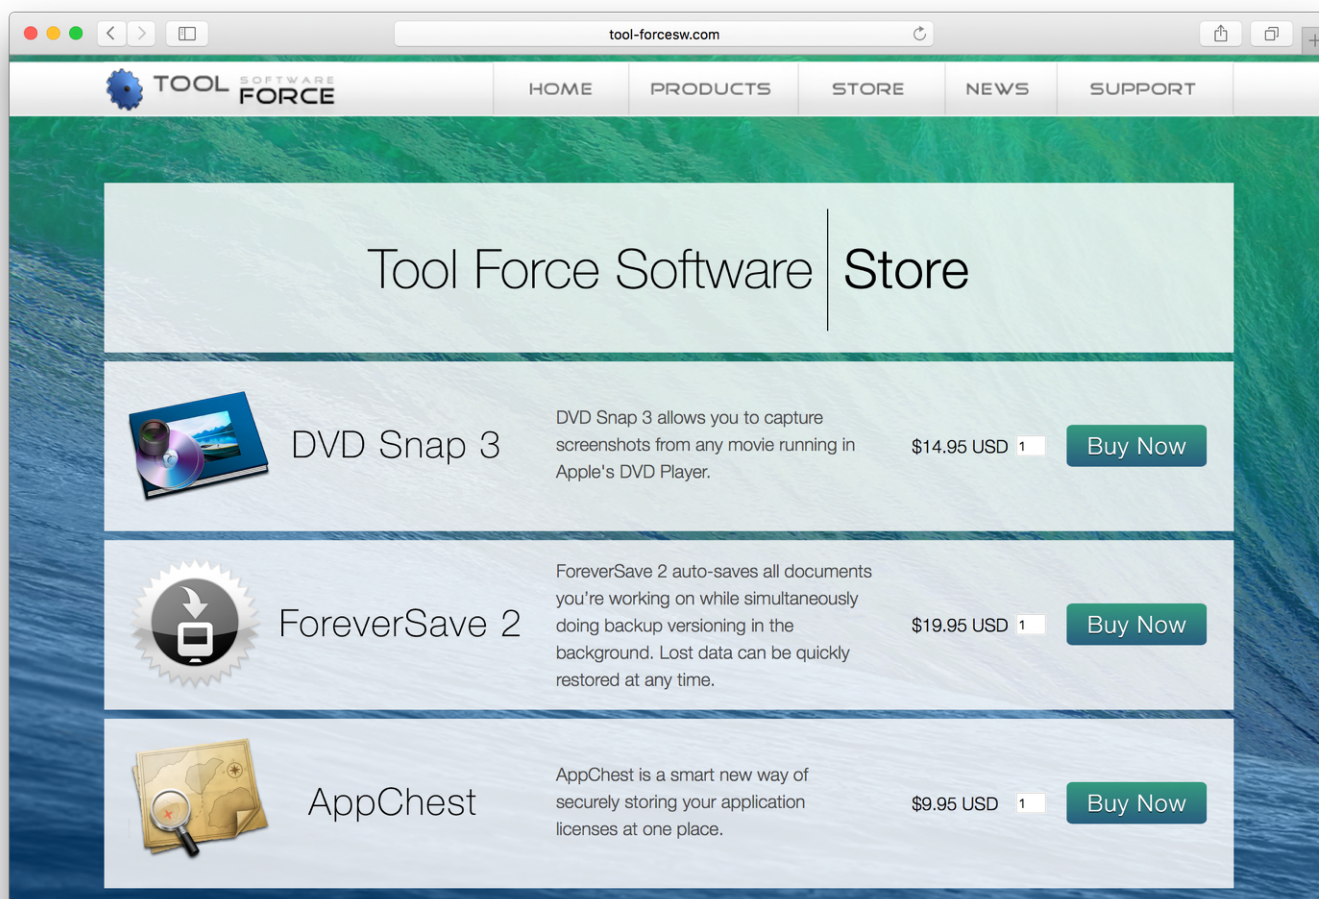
tool-forcesw.com

TOOL SOFTWARE FORCE

HOME PRODUCTS STORE NEWS SUPPORT

Tool Force Software | Store

DVD Snap 3

DVD Snap 3 allows you to capture screenshots from any movie running in Apple's DVD Player.

$14.95 USD 1 Buy Now

ForeverSave 2

ForeverSave 2 auto-saves all documents you're working on while simultaneously doing backup versioning in the background. Lost data can be quickly restored at any time.

$19.95 USD 1 Buy Now

AppChest

AppChest is a smart new way of securely storing your application licenses at one place.

$9.95 USD 1 Buy Now